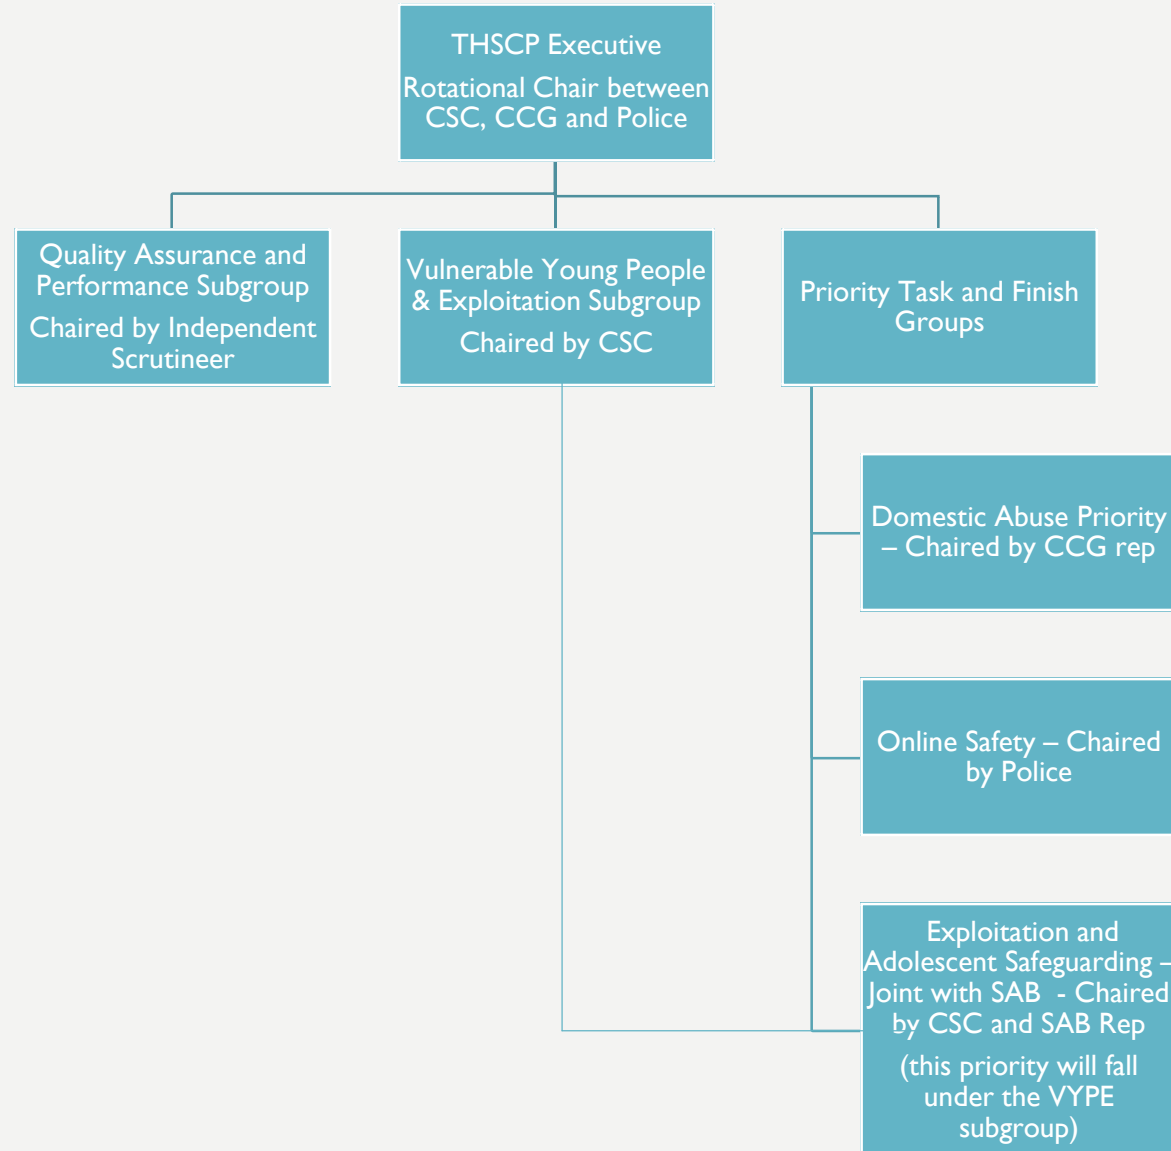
THSCP Executive

Rotational Chair between CSC, CCG and Police

Quality Assurance and Performance Subgroup

Chaired by Independent Scrutineer

Vulnerable Young People & Exploitation Subgroup

Chaired by CSC

Priority Task and Finish Groups

Domestic Abuse Priority – Chaired by CCG rep

Online Safety – Chaired by Police

Exploitation and Adolescent Safeguarding – Joint with SAB - Chaired by CSC and SAB Rep

(this priority will fall under the VYPE subgroup)